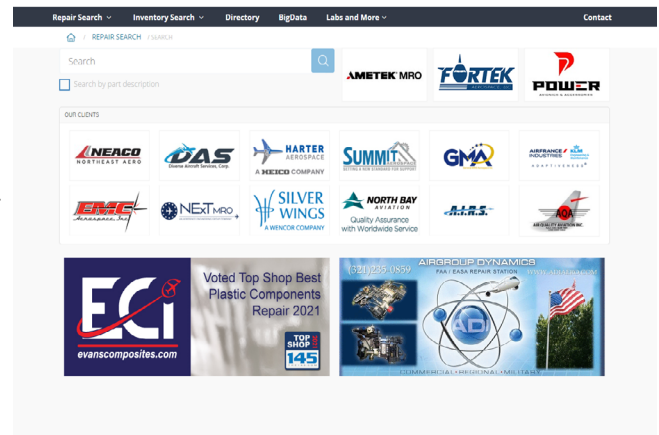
Repair Search Inventory Search Directory BigData Labs and More Contact

REPAIR SEARCH / SEARCH

Search

Search by part description

AMETEK MRO

FORTEK AEROSPACE, INC.

POWER

OUR CLIENTS

NEACO NORTHEAST AERO

DAS Diverse Aircraft Services, Corp.

HARTER AEROSPACE A HEICO COMPANY

SUMMIT AEROSPACE

GMA

AIRFRANCE INDUSTRIES KLM

EMC Aerospace, Inc.

NEXT MRO

SILVER WINGS A WENCOR COMPANY

NORTH BAY AVIATION Quality Assurance with Worldwide Service

A.I.R.S.

AQA

ECi evanscomposites.com

Voted Top Shop Best Plastic Components Repair 2021

TOP SHOP 145

AIRGROUP DYNAMICS

(321) 535-0859

FAA / EASA REPAIR STATION

ADI

COMMERCIAL · REGIONAL · MILITARY